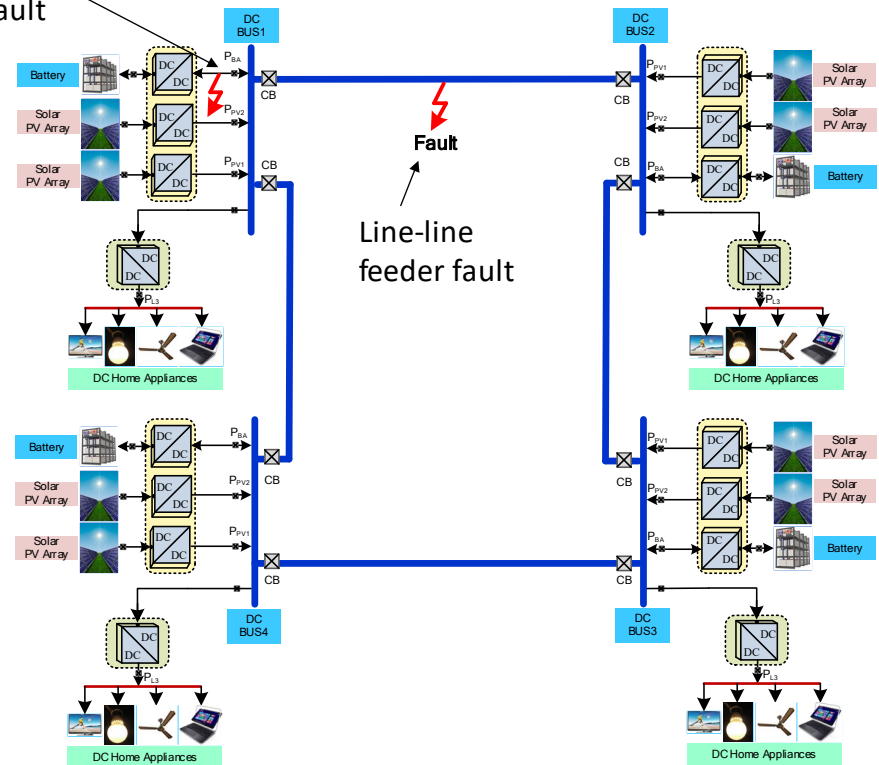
ault

DC BUS1

Battery
DC DC
$P_{BA}$
CB

Solar PV Array
DC DC
$P_{PV2}$

Solar PV Array
DC DC
$P_{PV1}$
CB

DC DC
$P_{L3}$

DC Home Appliances

Fault

Line-line feeder fault

DC BUS2

$P_{PV1}$
DC DC
Solar PV Array
CB

$P_{PV2}$
DC DC
Solar PV Array

CB
$P_{BA}$
DC DC
Battery

DC DC
$P_{L3}$

DC Home Appliances

Battery
DC DC
$P_{BA}$

Solar PV Array
DC DC
$P_{PV2}$
CB

Solar PV Array
DC DC
$P_{PV1}$
CB

DC BUS4

DC DC
$P_{L3}$

DC Home Appliances

$P_{PV1}$
DC DC
Solar PV Array
CB

$P_{PV2}$
DC DC
Solar PV Array
CB

$P_{BA}$
DC DC
Battery
CB

DC BUS3

DC DC
$P_{L3}$

DC Home Appliances